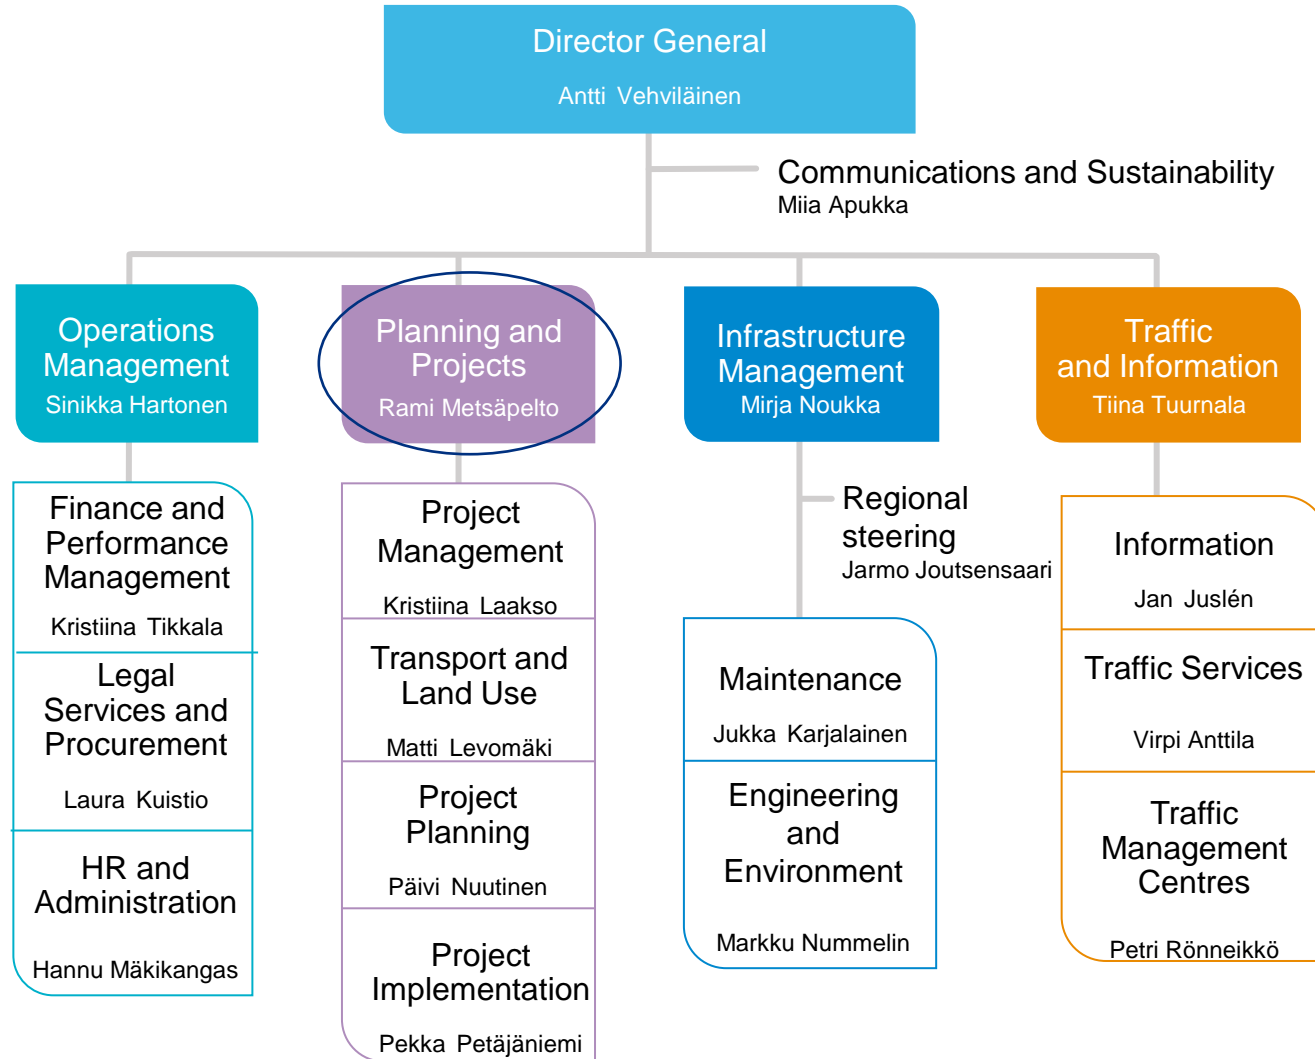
Director General
Antti Vehviläinen

Communications and Sustainability
Miia Apukka

Operations Management
Sinikka Hartonen

Planning and Projects
Rami Metsäpelto

Infrastructure Management
Mirja Noukka

Traffic and Information
Tiina Tuurnala

Finance and Performance Management
Kristiina Tikkala

Legal Services and Procurement
Laura Kuistio

HR and Administration
Hannu Mäkikangas

Project Management
Kristiina Laakso

Transport and Land Use
Matti Levomäki

Project Planning
Päivi Nuutinen

Project Implementation
Pekka Petäjäniemi

Regional steering
Jarmo Joutsensaari

Maintenance
Jukka Karjalainen

Engineering and Environment
Markku Nummelin

Information
Jan Juslén

Traffic Services
Virpi Anttila

Traffic Management Centres
Petri Rönneikkö